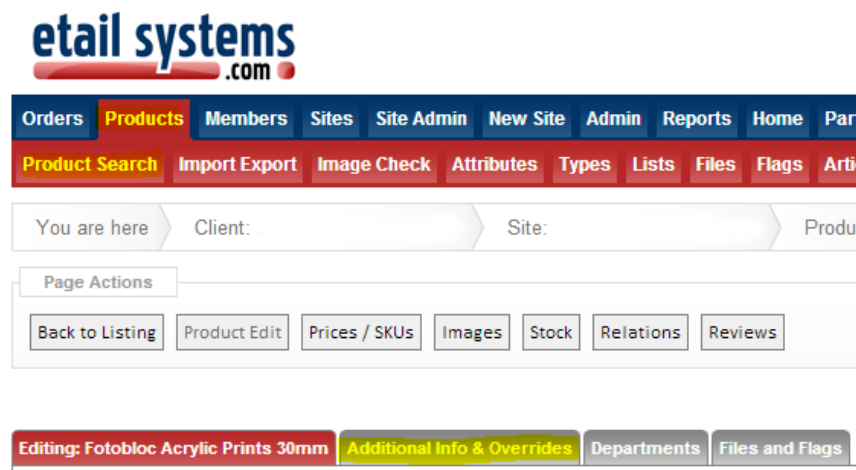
etail systems .com

Orders Products Members Sites Site Admin New Site Admin Reports Home Par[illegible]

Product Search Import Export Image Check Attributes Types Lists Files Flags Arti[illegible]

You are here Client: Site: Produ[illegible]

Page Actions

Back to Listing Product Edit Prices / SKUs Images Stock Relations Reviews

Editing: Fotobloc Acrylic Prints 30mm Additional Info & Overrides Departments Files and Flags